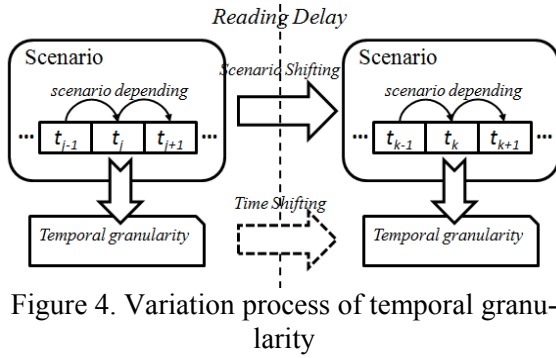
Reading Delay

Scenario

scenario depending

... $t_{j-1}$ $t_j$ $t_{j+1}$ ...

Temporal granularity

Scenario Shifting

Time Shifting

Scenario

scenario depending

... $t_{k-1}$ $t_k$ $t_{k+1}$ ...

Temporal granularity

Figure 4. Variation process of temporal granularity